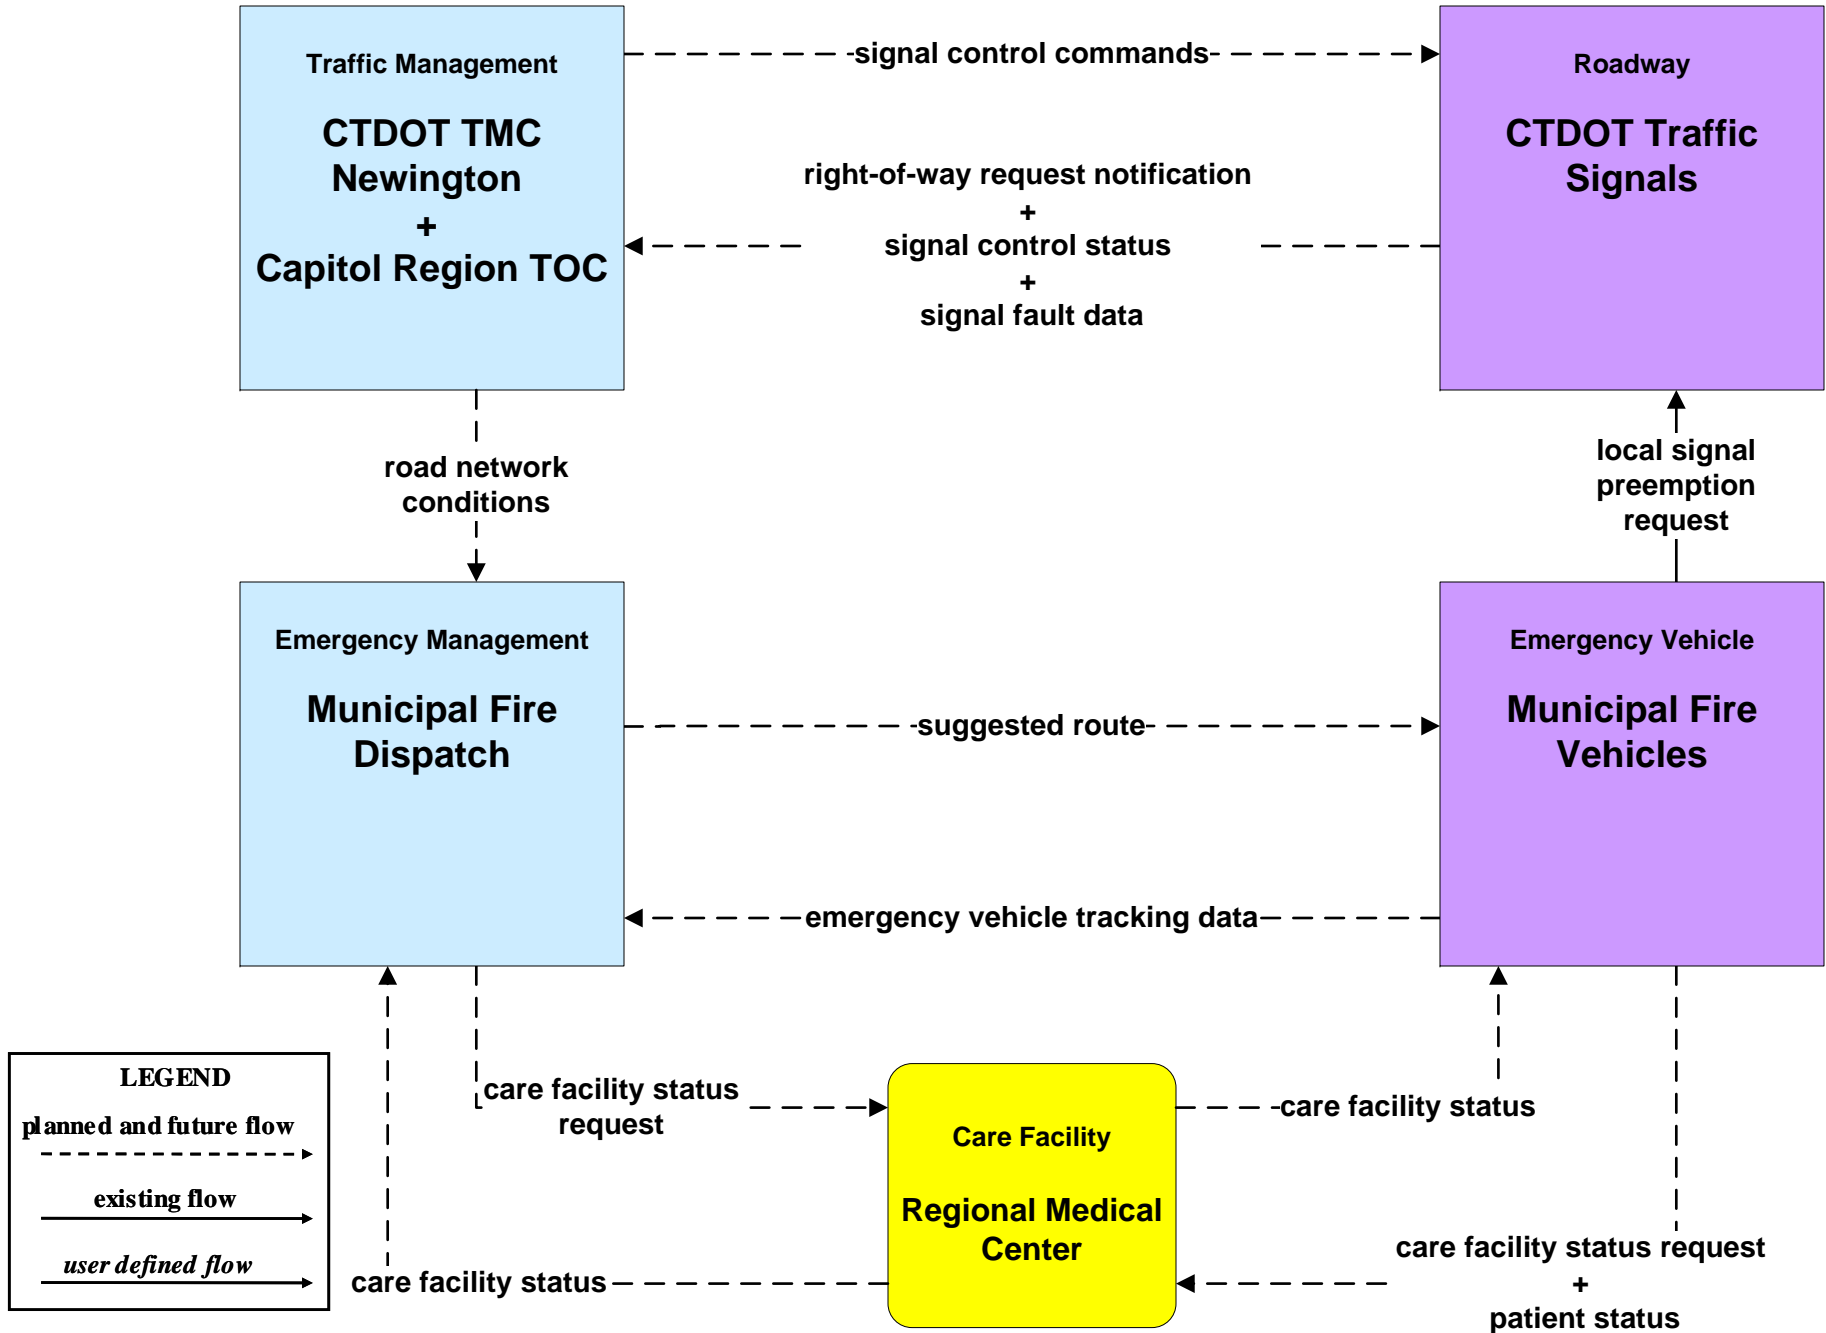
Traffic Management

CTDOT TMC Newington + Capitol Region TOC

signal control commands

Roadway

CTDOT Traffic Signals

right-of-way request notification + signal control status + signal fault data

road network conditions

local signal preemption request

Emergency Management

Municipal Fire Dispatch

suggested route

Emergency Vehicle

Municipal Fire Vehicles

emergency vehicle tracking data

LEGEND

planned and future flow

existing flow

user defined flow

care facility status request

care facility status

Care Facility

Regional Medical Center

care facility status request + patient status

care facility status